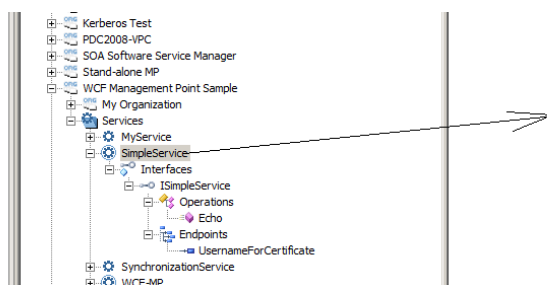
Kerberos Test
PDC2008-VPC
SOA Software Service Manager
Stand-alone MP
WCF Management Point Sample
My Organization
Services
MyService
SimpleService
Interfaces
ISimpleService
Operations
Echo
Endpoints
UsernameForCertificate
SynchronizationService
WCF-MP